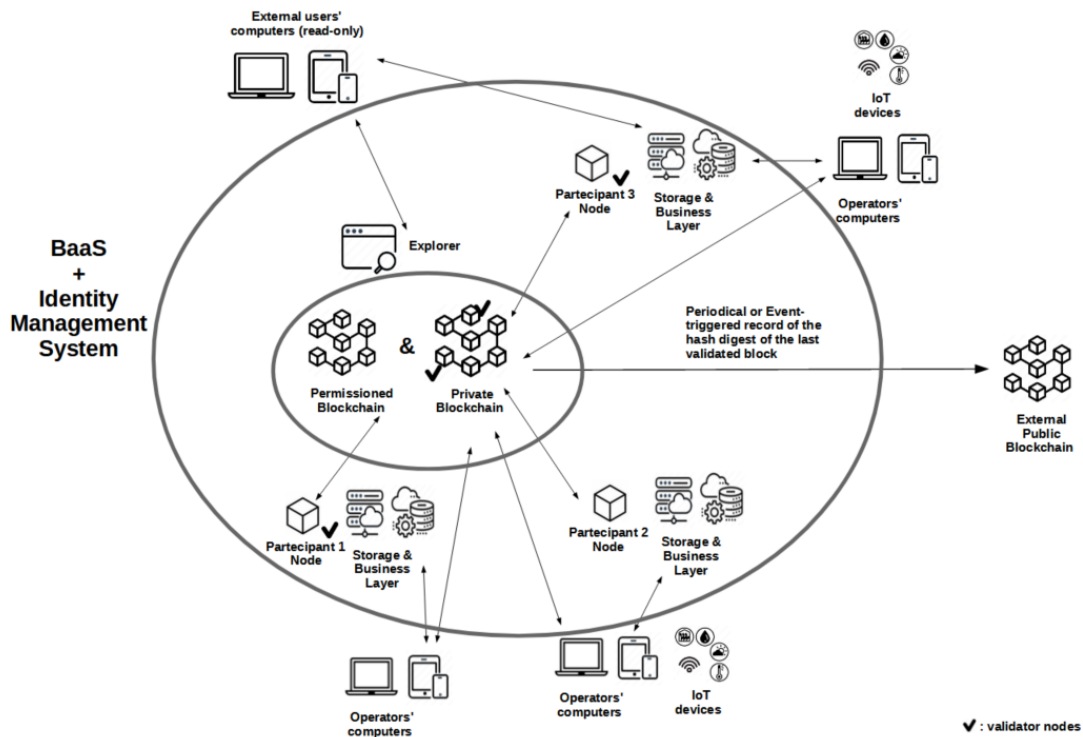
External users' computers (read-only)

IoT devices

Partecipant 3 Node

Storage & Business Layer

Operators' computers

BaaS + Identity Management System

Explorer

Periodical or Event-triggered record of the hash digest of the last validated block

Permissioned Blockchain

&

Private Blockchain

External Public Blockchain

Partecipant 1 Node

Storage & Business Layer

Partecipant 2 Node

Storage & Business Layer

Operators' computers

IoT devices

Operators' computers

✔ : validator nodes